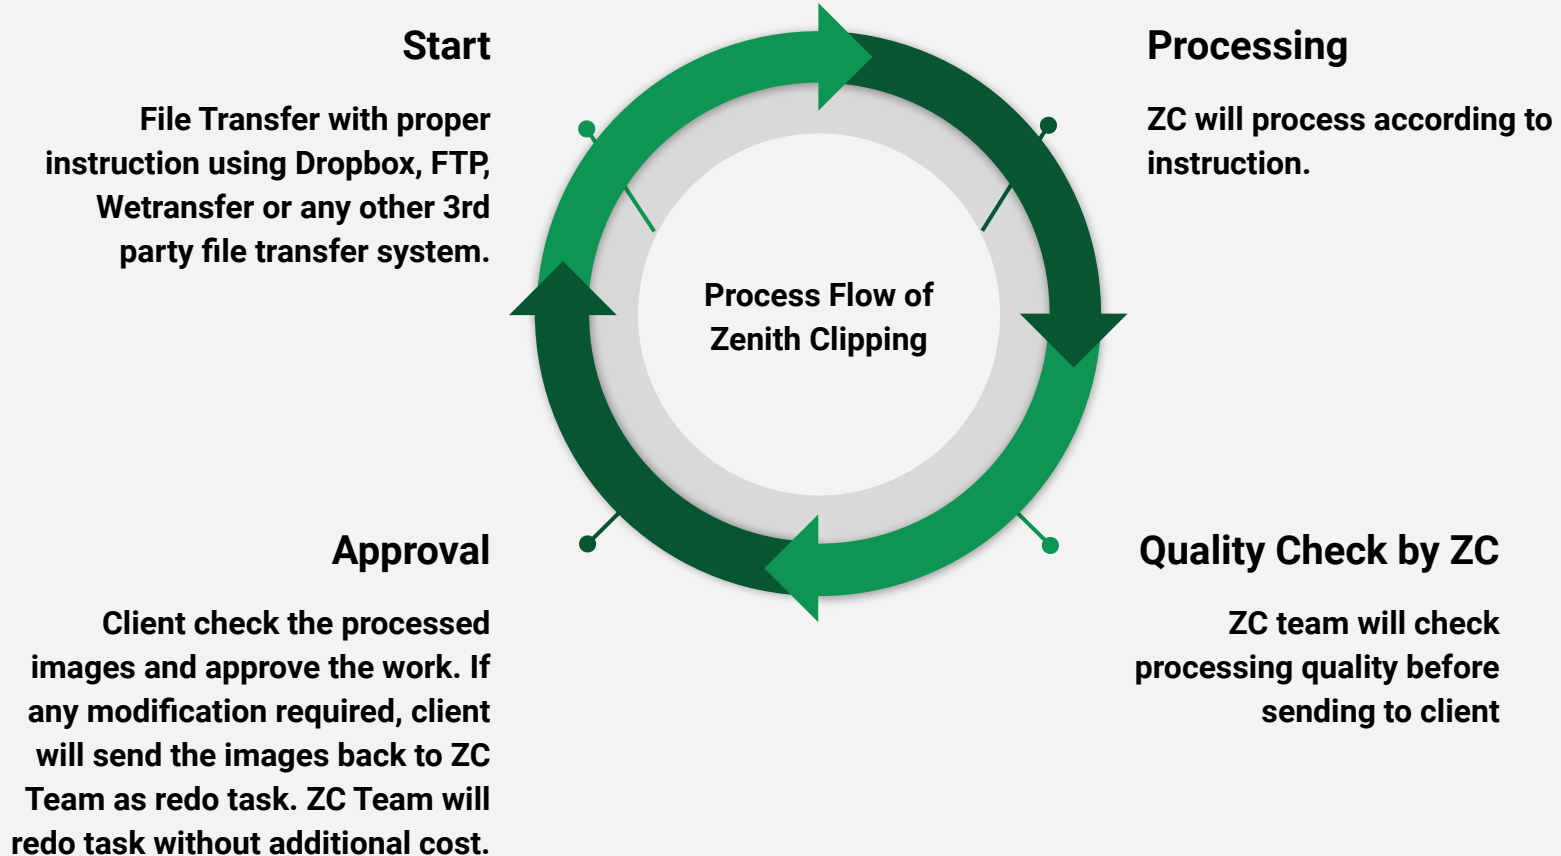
Start

File Transfer with proper instruction using Dropbox, FTP, Wetransfer or any other 3rd party file transfer system.

Processing

ZC will process according to instruction.

Process Flow of Zenith Clipping

Approval

Client check the processed images and approve the work. If any modification required, client will send the images back to ZC Team as redo task. ZC Team will redo task without additional cost.

Quality Check by ZC

ZC team will check processing quality before sending to client